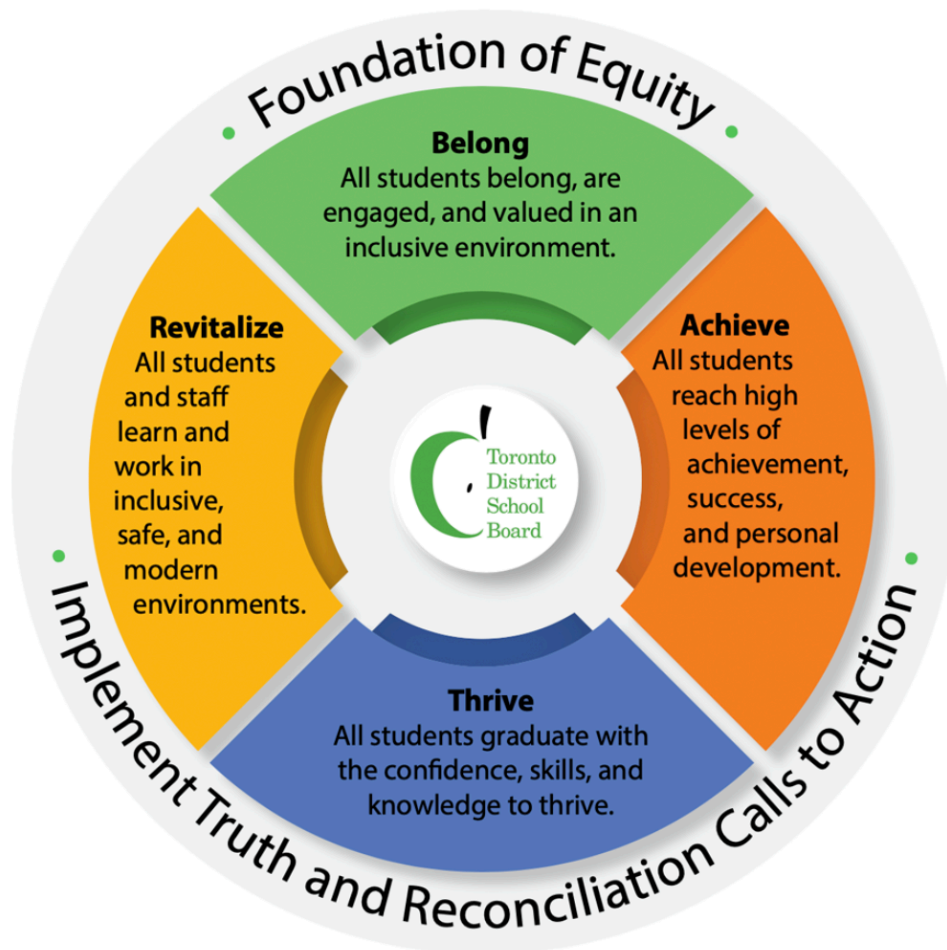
Foundation of Equity

Belong
All students belong, are engaged, and valued in an inclusive environment.

Revitalize
All students and staff learn and work in inclusive, safe, and modern environments.

Achieve
All students reach high levels of achievement, success, and personal development.

Toronto District School Board

Thrive
All students graduate with the confidence, skills, and knowledge to thrive.

Implement Truth and Reconciliation Calls to Action